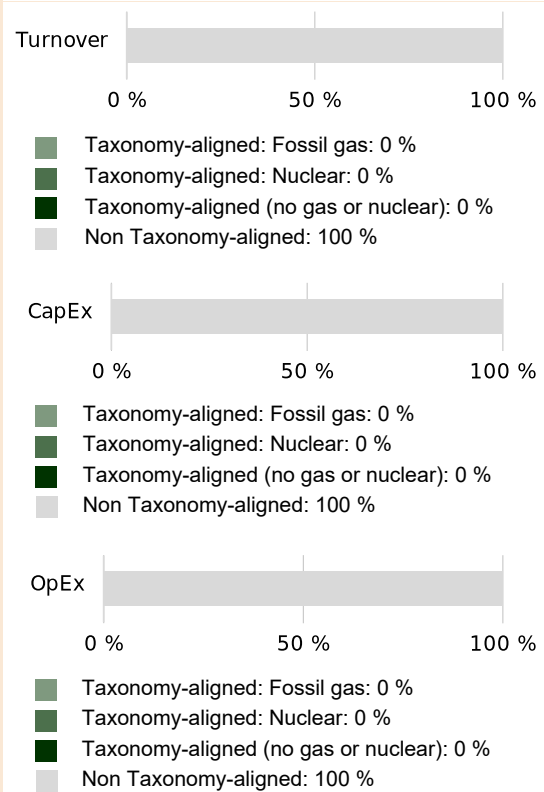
Turnover

0 % 50 % 100 %

Taxonomy-aligned: Fossil gas: 0 %
Taxonomy-aligned: Nuclear: 0 %
Taxonomy-aligned (no gas or nuclear): 0 %
Non Taxonomy-aligned: 100 %

CapEx

0 % 50 % 100 %

Taxonomy-aligned: Fossil gas: 0 %
Taxonomy-aligned: Nuclear: 0 %
Taxonomy-aligned (no gas or nuclear): 0 %
Non Taxonomy-aligned: 100 %

OpEx

0 % 50 % 100 %

Taxonomy-aligned: Fossil gas: 0 %
Taxonomy-aligned: Nuclear: 0 %
Taxonomy-aligned (no gas or nuclear): 0 %
Non Taxonomy-aligned: 100 %